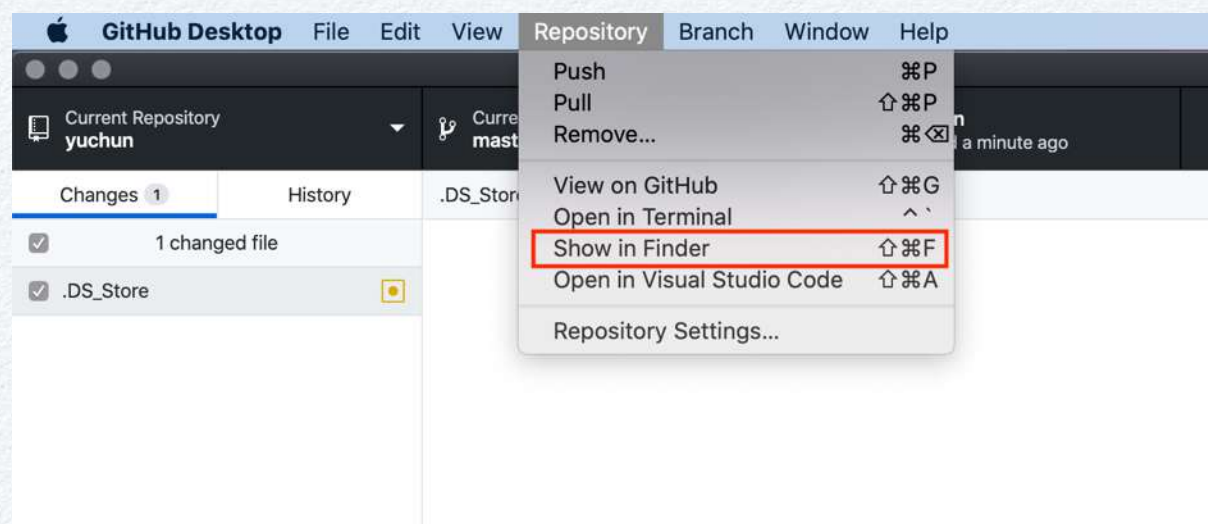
GitHub Desktop File Edit View Repository Branch Window Help

Current Repository
yuchun

Curre
mast

Changes 1 History

1 changed file

.DS_Store

.DS_Store

Push ⌘P
Pull ⇧⌘P
Remove... ⌘⌫
View on GitHub ⇧⌘G
Open in Terminal ^`
Show in Finder ⇧⌘F
Open in Visual Studio Code ⇧⌘A
Repository Settings...

n
a minute ago